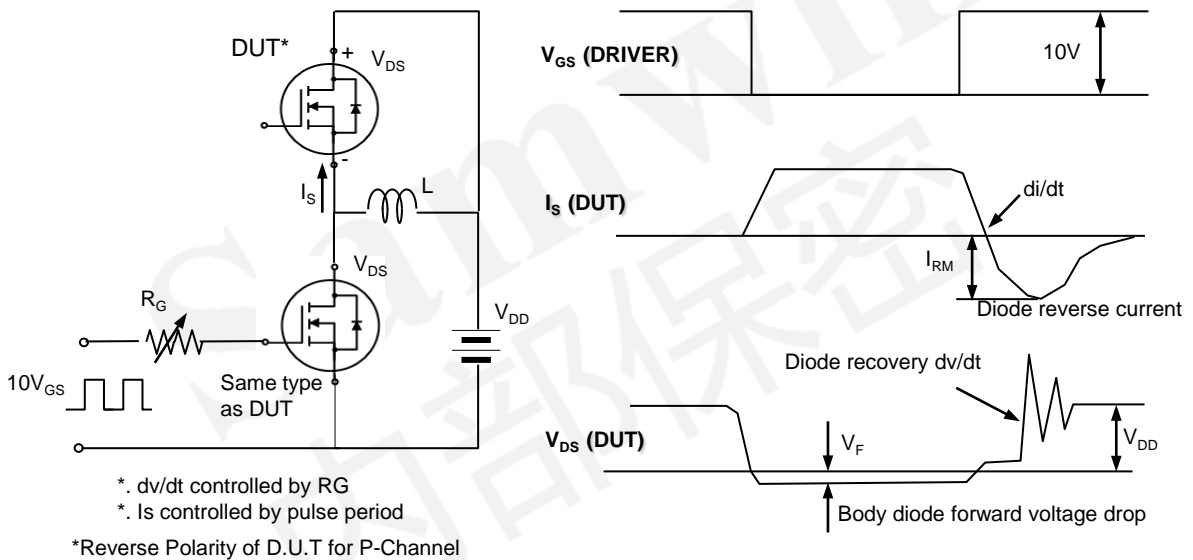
DUT*
+
$V_{DS}$
-
$I_S$
L
$V_{DS}$
$R_G$
$V_{DD}$
$10V_{GS}$
Same type as DUT

*. dv/dt controlled by RG
*. Is controlled by pulse period
*Reverse Polarity of D.U.T for P-Channel

$V_{GS}$ (DRIVER)
10V
$I_S$ (DUT)
di/dt
$I_{RM}$
Diode reverse current
Diode recovery dv/dt
$V_{DS}$ (DUT)
$V_F$
$V_{DD}$
Body diode forward voltage drop